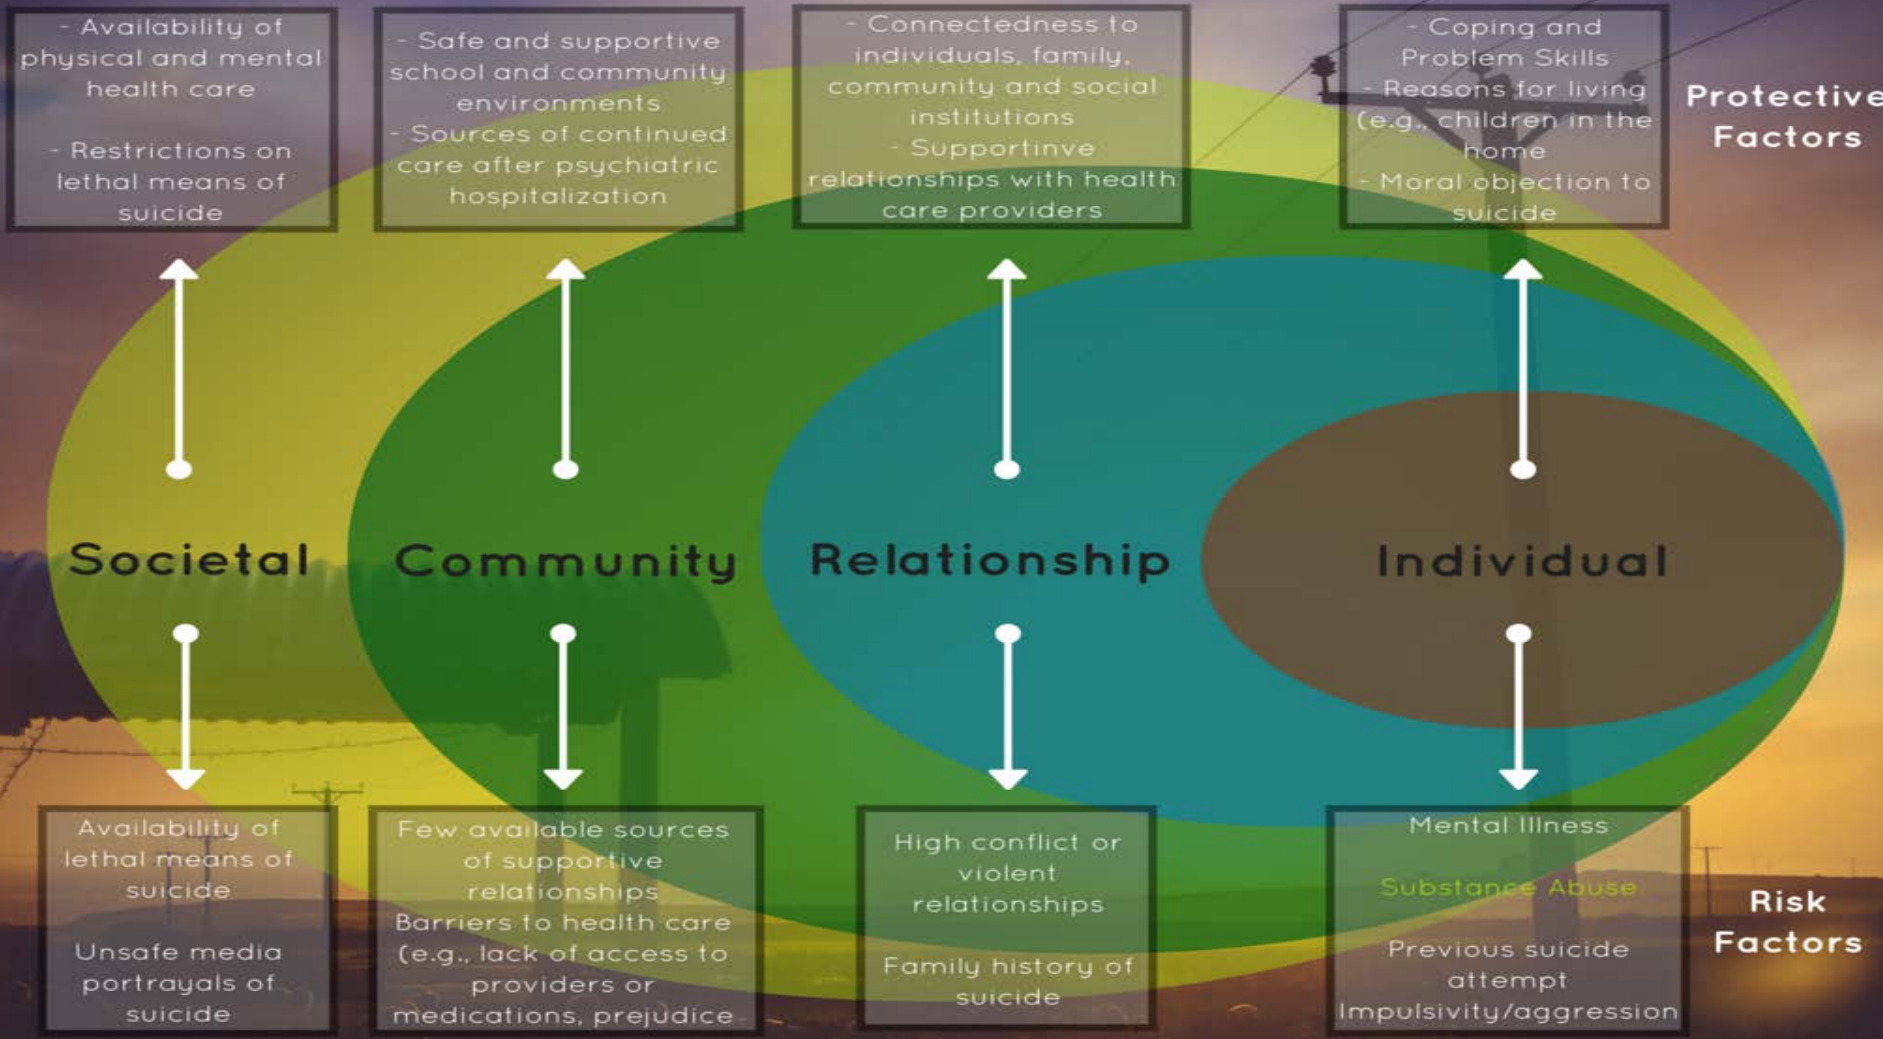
- Availability of physical and mental health care

- Restrictions on lethal means of suicide

- Safe and supportive school and community environments
- Sources of continued care after psychiatric hospitalization

- Connectedness to individuals, family, community and social institutions
- Supportinve relationships with health care providers

- Coping and Problem Skills
- Reasons for living (e.g., children in the home
- Moral objection to suicide

Protective Factors

Societal

Community

Relationship

Individual

Availability of lethal means of suicide

Unsafe media portrayals of suicide

Few available sources of supportive relationships
Barriers to health care (e.g., lack of access to providers or medications, prejudice

High conflict or violent relationships

Family history of suicide

Mental Illness

Substance Abuse

Previous suicide attempt
Impulsivity/aggression

Risk Factors